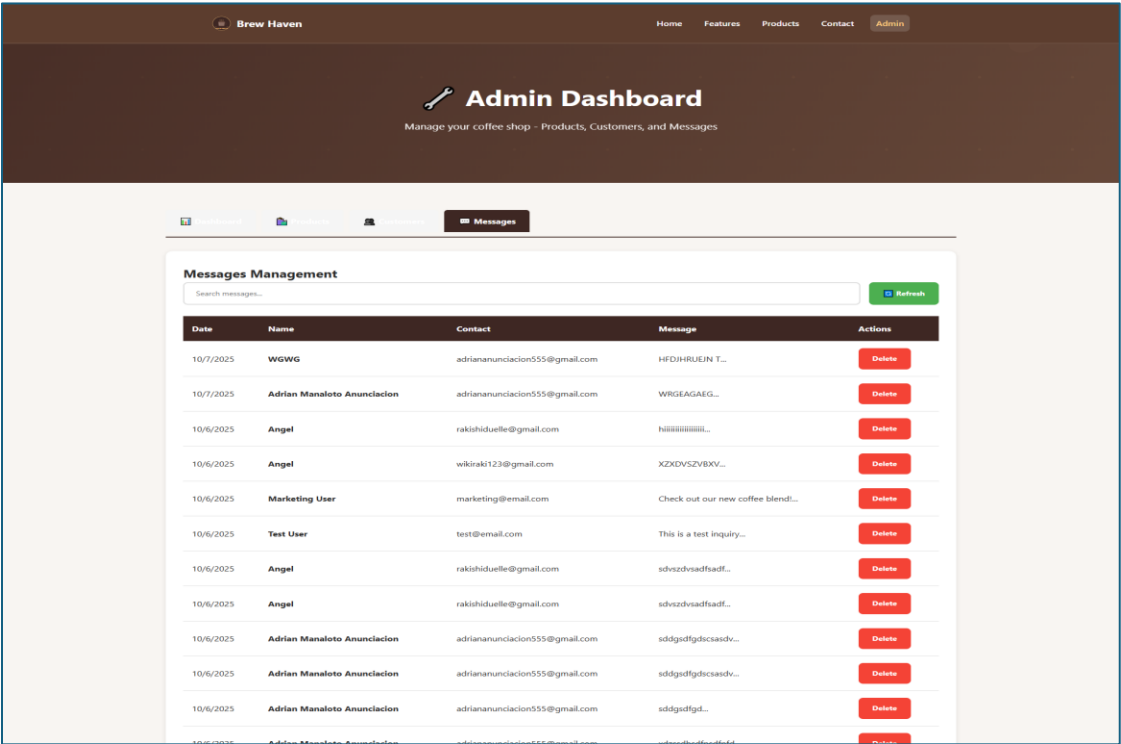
Brew Haven

Home Features Products Contact Admin

Admin Dashboard

Manage your coffee shop - Products, Customers, and Messages

Dashboard Products Customers Messages

Messages Management

Search messages...

Refresh

| Date | Name | Contact | Message | Actions |
|---|---|---|---|---|
| 10/7/2025 | WGWG | adriananunciacion555@gmail.com | HFDJHRUEJN T... | Delete |
| 10/7/2025 | Adrian Manaloto Anunciacion | adriananunciacion555@gmail.com | WRGEAGAEG... | Delete |
| 10/6/2025 | Angel | rakishiduelle@gmail.com | hiiiiiiiiiiiiiiiii... | Delete |
| 10/6/2025 | Angel | wikiraki123@gmail.com | XZXDVSZVBXV... | Delete |
| 10/6/2025 | Marketing User | marketing@email.com | Check out our new coffee blend!... | Delete |
| 10/6/2025 | Test User | test@email.com | This is a test inquiry... | Delete |
| 10/6/2025 | Angel | rakishiduelle@gmail.com | sdvszdvsadfsadf... | Delete |
| 10/6/2025 | Angel | rakishiduelle@gmail.com | sdvszdvsadfsadf... | Delete |
| 10/6/2025 | Adrian Manaloto Anunciacion | adriananunciacion555@gmail.com | sddgsdfgdscsasdv... | Delete |
| 10/6/2025 | Adrian Manaloto Anunciacion | adriananunciacion555@gmail.com | sddgsdfgdscsasdv... | Delete |
| 10/6/2025 | Adrian Manaloto Anunciacion | adriananunciacion555@gmail.com | sddgsdfgd... | Delete |
| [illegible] | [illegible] | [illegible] | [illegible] | Delete |